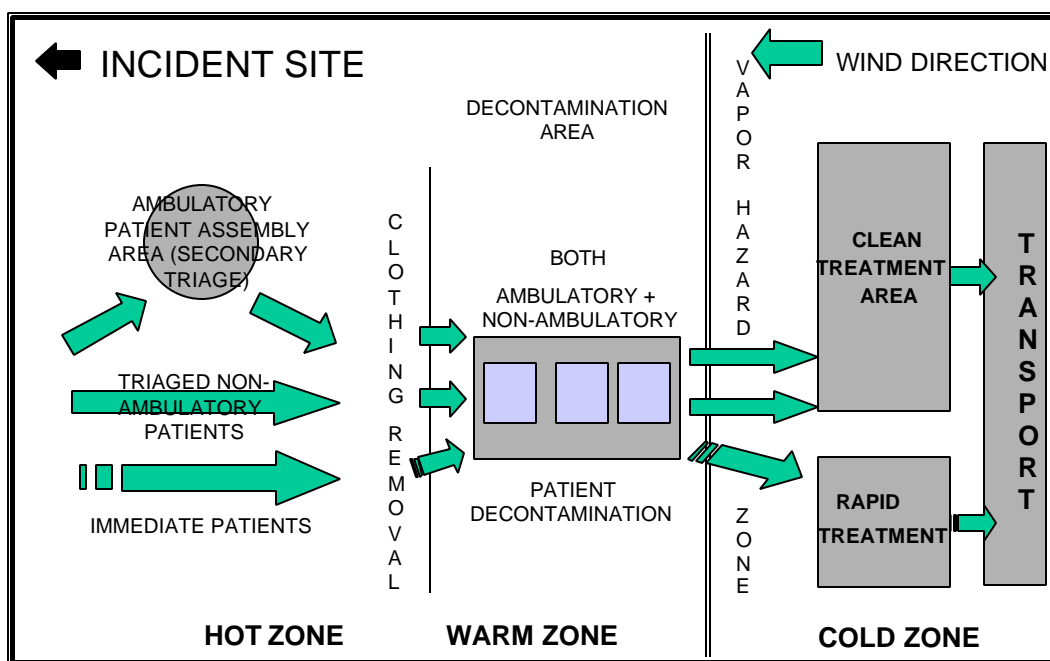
INCIDENT SITE

WIND DIRECTION

VAPOR HAZARD ZONE

DECONTAMINATION AREA

AMBULATORY PATIENT ASSEMBLY AREA (SECONDARY TRIAGE)

CLOTHING REMOVAL

BOTH

AMBULATORY + NON-AMBULATORY

CLEAN TREATMENT AREA

TRANSPORT

TRIAGED NON-AMBULATORY PATIENTS

IMMEDIATE PATIENTS

PATIENT DECONTAMINATION

RAPID TREATMENT

HOT ZONE

WARM ZONE

COLD ZONE